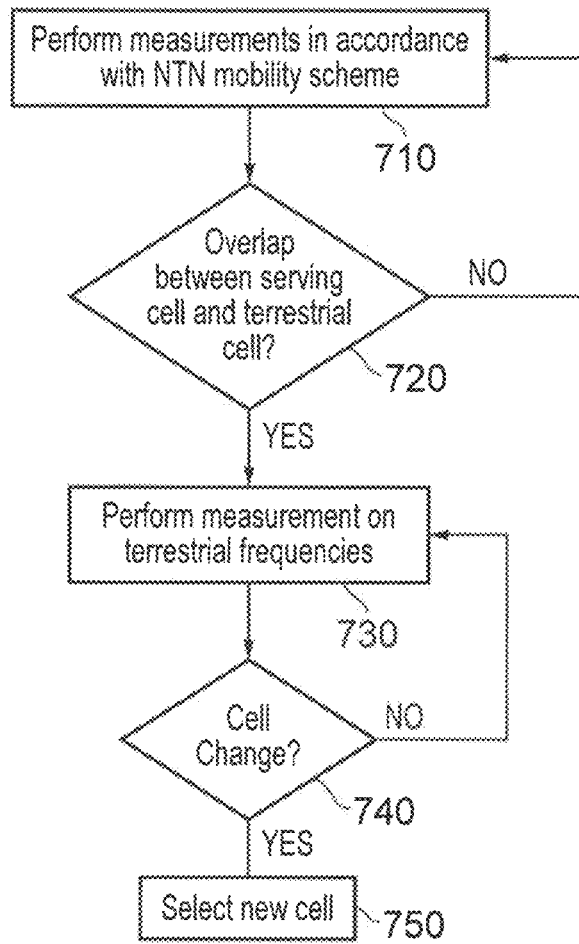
Perform measurements in accordance with NTN mobility scheme

710

Overlap between serving cell and terrestrial cell?

NO

720

YES

Perform measurement on terrestrial frequencies

730

Cell Change?

NO

740

YES

Select new cell

750